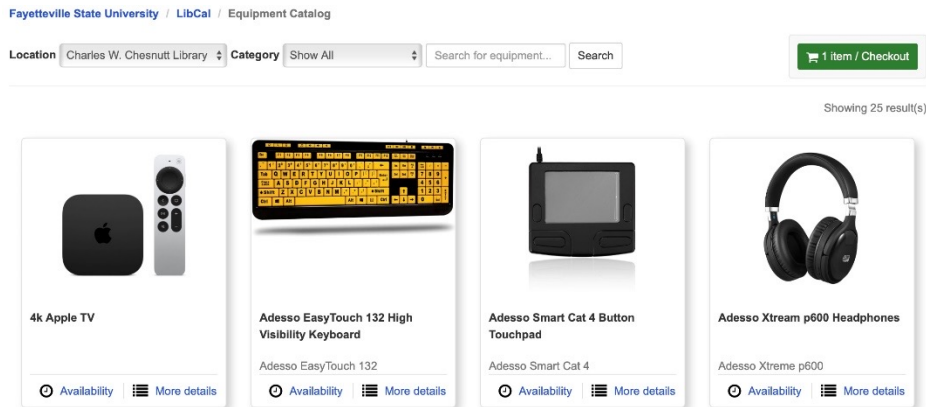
Fayetteville State University / LibCal / Equipment Catalog

Location Charles W. Chesnutt Library Category Show All Search for equipment... Search

1 item / Checkout

Showing 25 result(s)

4k Apple TV

Availability More details

Adesso EasyTouch 132 High Visibility Keyboard

Adesso EasyTouch 132

Availability More details

Adesso Smart Cat 4 Button Touchpad

Adesso Smart Cat 4

Availability More details

Adesso Xtream p600 Headphones

Adesso Xtreme p600

Availability More details